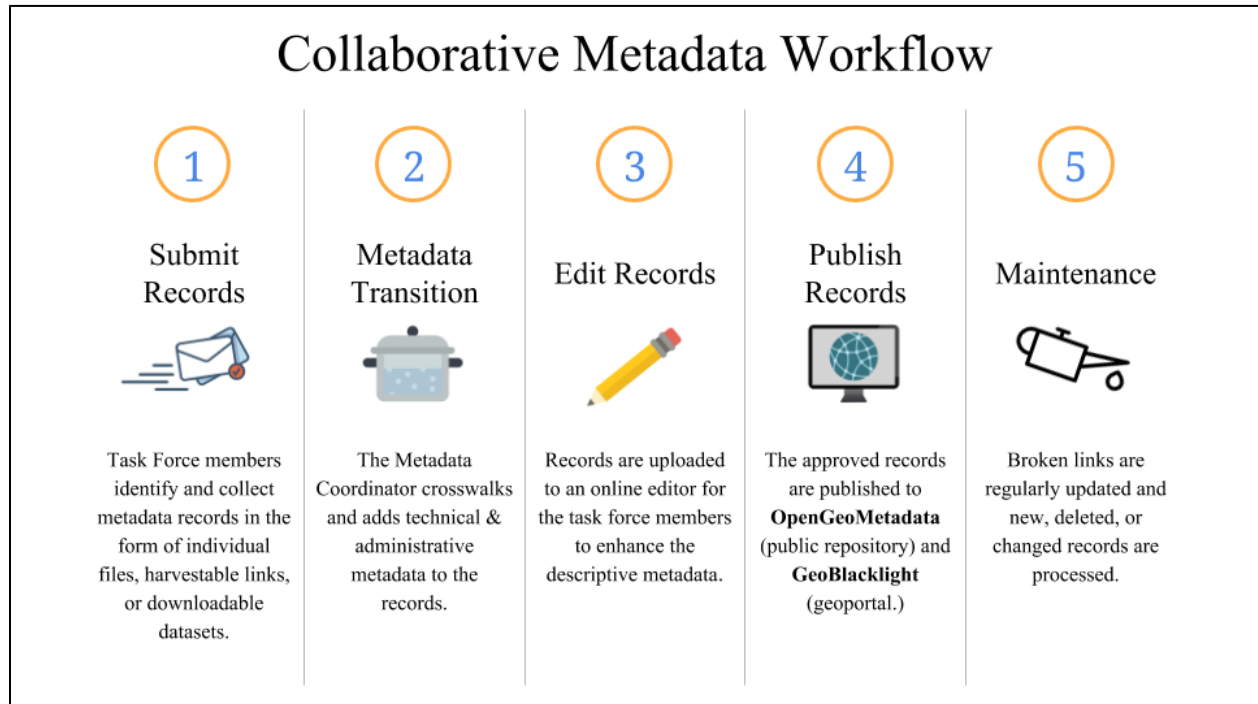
Collaborative Metadata Workflow

1

Submit Records

Task Force members identify and collect metadata records in the form of individual files, harvestable links, or downloadable datasets.

2

Metadata Transition

The Metadata Coordinator crosswalks and adds technical & administrative metadata to the records.

3

Edit Records

Records are uploaded to an online editor for the task force members to enhance the descriptive metadata.

4

Publish Records

The approved records are published to **OpenGeoMetadata** (public repository) and **GeoBlacklight** (geoportal.)

5

Maintenance

Broken links are regularly updated and new, deleted, or changed records are processed.